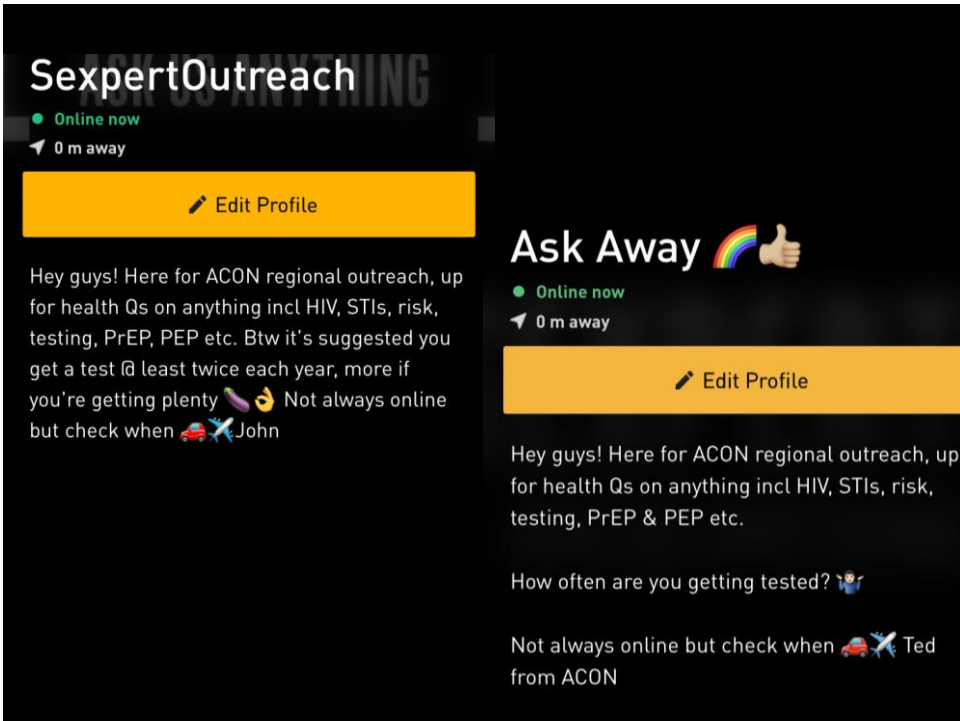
ASK US ANYTHING

SexpertOutreach

Online now

0 m away

Edit Profile

Hey guys! Here for ACON regional outreach, up for health Qs on anything incl HIV, STIs, risk, testing, PrEP, PEP etc. Btw it's suggested you get a test @ least twice each year, more if you're getting plenty 🍆👌 Not always online but check when 🚗✈️John

Ask Away 🌈👍🏼

Online now

0 m away

Edit Profile

Hey guys! Here for ACON regional outreach, up for health Qs on anything incl HIV, STIs, risk, testing, PrEP & PEP etc.

How often are you getting tested? 🤷🏻‍♂️

Not always online but check when 🚗✈️ Ted from ACON